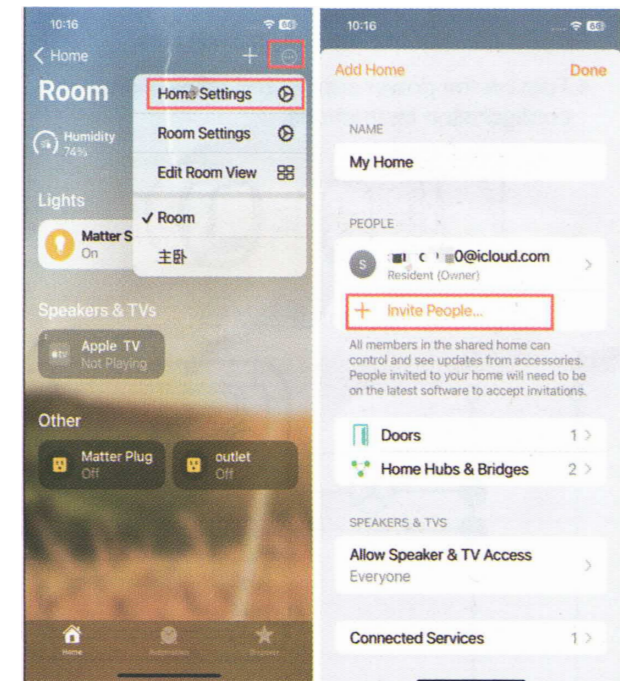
10:16

Home

Room

Humidity
74%

Lights

Matter S
On

Speakers & TVs

Apple TV
Not Playing

Other

Matter Plug
Off

outlet
Off

Home Settings

Room Settings

Edit Room View

✓ Room

主卧

Home

10:16

Add Home

Done

NAME

My Home

PEOPLE

S

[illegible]0@icloud.com
Resident (Owner)

+ Invite People...

All members in the shared home can control and see updates from accessories. People invited to your home will need to be on the latest software to accept invitations.

Doors 1

Home Hubs & Bridges 2

SPEAKERS & TVS

Allow Speaker & TV Access
Everyone

Connected Services 1